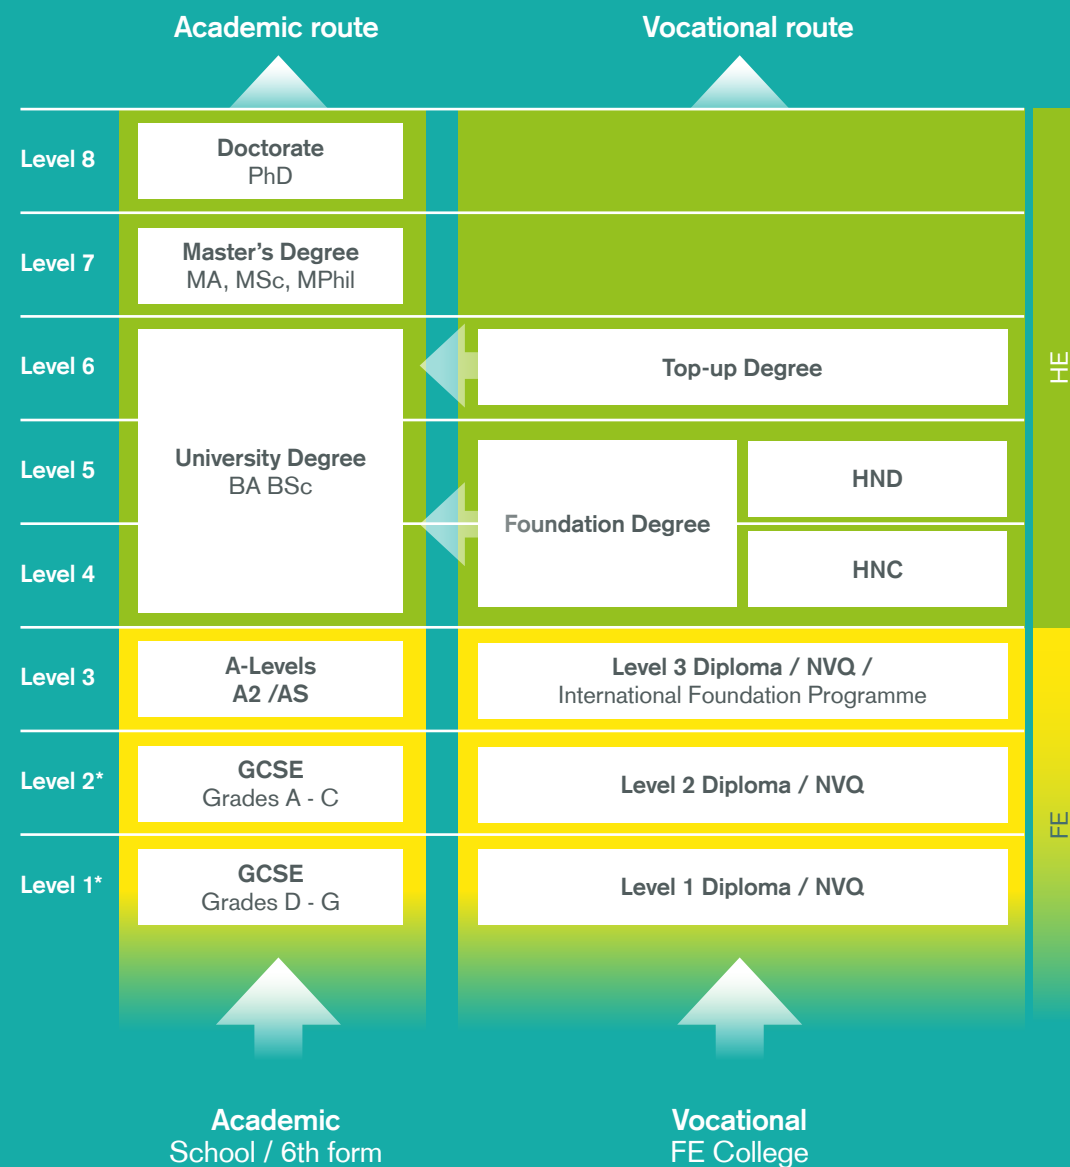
Academic route

Vocational route

Level 8

Doctorate
PhD

Level 7

Master's Degree
MA, MSc, MPhil

Level 6

Top-up Degree

HE

Level 5

University Degree
BA BSc

HND

Foundation Degree

Level 4

HNC

Level 3

A-Levels
A2 /AS

Level 3 Diploma / NVQ /
International Foundation Programme

Level 2*

GCSE
Grades A - C

Level 2 Diploma / NVQ

FE

Level 1*

GCSE
Grades D - G

Level 1 Diploma / NVQ

Academic
School / 6th form

Vocational
FE College